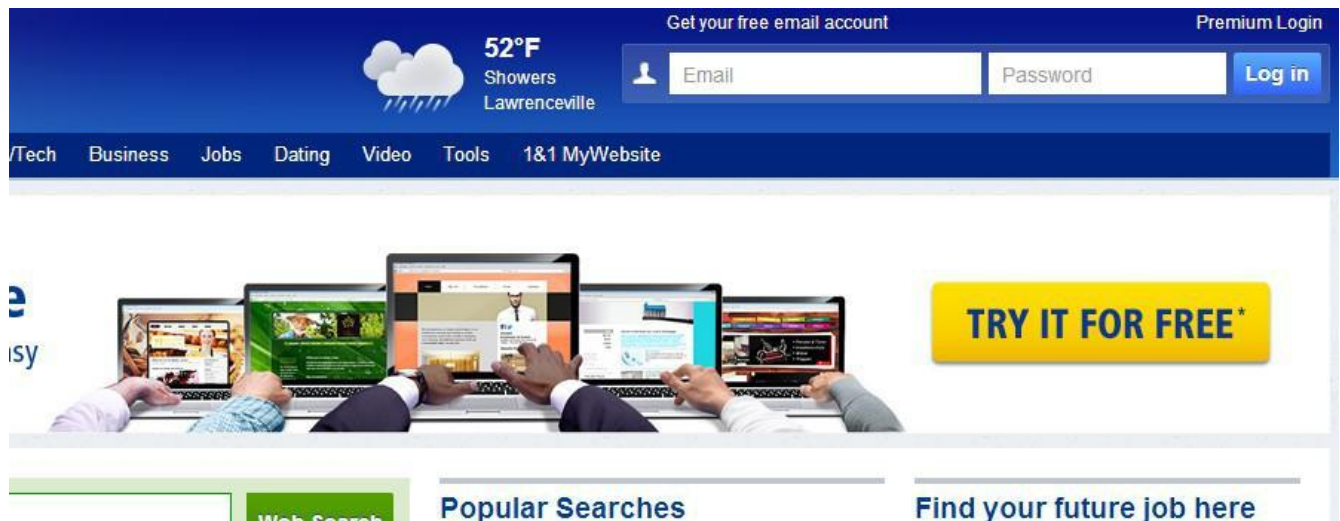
52°F
Showers
Lawrenceville

Get your free email account

Premium Login

Email

Password

Log in

/Tech Business Jobs Dating Video Tools 1&1 MyWebsite

e
sy

TRY IT FOR FREE*

Web Search

Popular Searches

Find your future job here